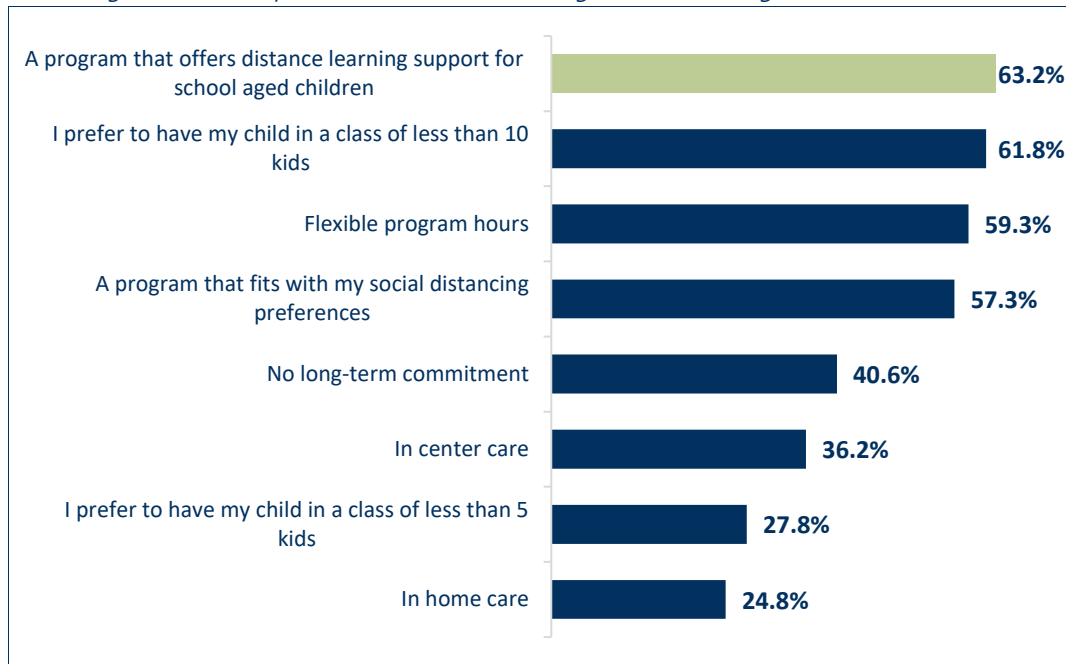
A program that offers distance learning support for school aged children 63.2%

I prefer to have my child in a class of less than 10 kids 61.8%

Flexible program hours 59.3%

A program that fits with my social distancing preferences 57.3%

No long-term commitment 40.6%

In center care 36.2%

I prefer to have my child in a class of less than 5 kids 27.8%

In home care 24.8%